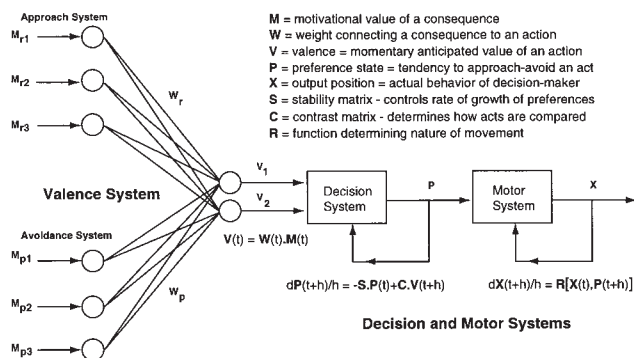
Approach System

$M_{r1}$

$M_{r2}$

$M_{r3}$

$W_r$

Valence System

Avoidance System

$M_{p1}$

$M_{p2}$

$M_{p3}$

$W_p$

$V_1$

$V_2$

V(t) = W(t).M(t)

Decision System

P

Motor System

X

M = motivational value of a consequence
W = weight connecting a consequence to an action
V = valence = momentary anticipated value of an action
P = preference state = tendency to approach-avoid an act
X = output position = actual behavior of decision-maker
S = stability matrix - controls rate of growth of preferences
C = contrast matrix - determines how acts are compared
R = function determining nature of movement

dP(t+h)/h = -S.P(t)+C.V(t+h)

dX(t+h)/h = R[X(t),P(t+h)]

Decision and Motor Systems